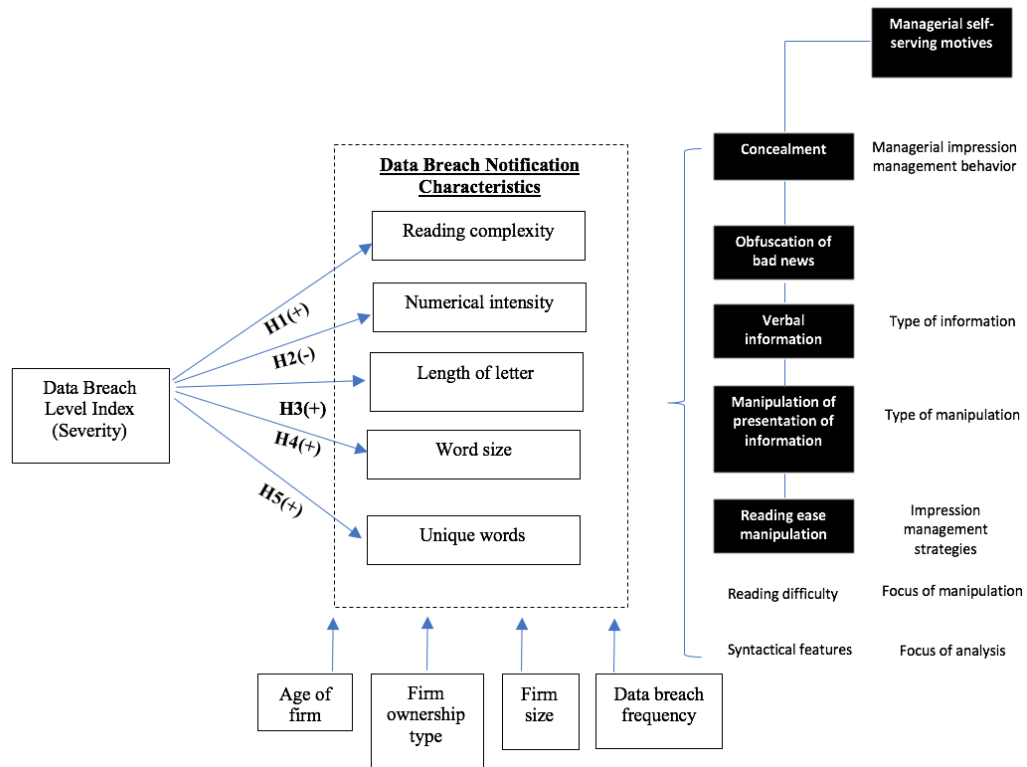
Data Breach Level Index (Severity)

H1(+)
H2(-)
H3(+)
H4(+)
H5(+)

Data Breach Notification Characteristics

Reading complexity

Numerical intensity

Length of letter

Word size

Unique words

Age of firm

Firm ownership type

Firm size

Data breach frequency

Managerial self-serving motives

Concealment

Managerial impression management behavior

Obfuscation of bad news

Verbal information

Type of information

Manipulation of presentation of information

Type of manipulation

Reading ease manipulation

Impression management strategies

Reading difficulty

Focus of manipulation

Syntactical features

Focus of analysis